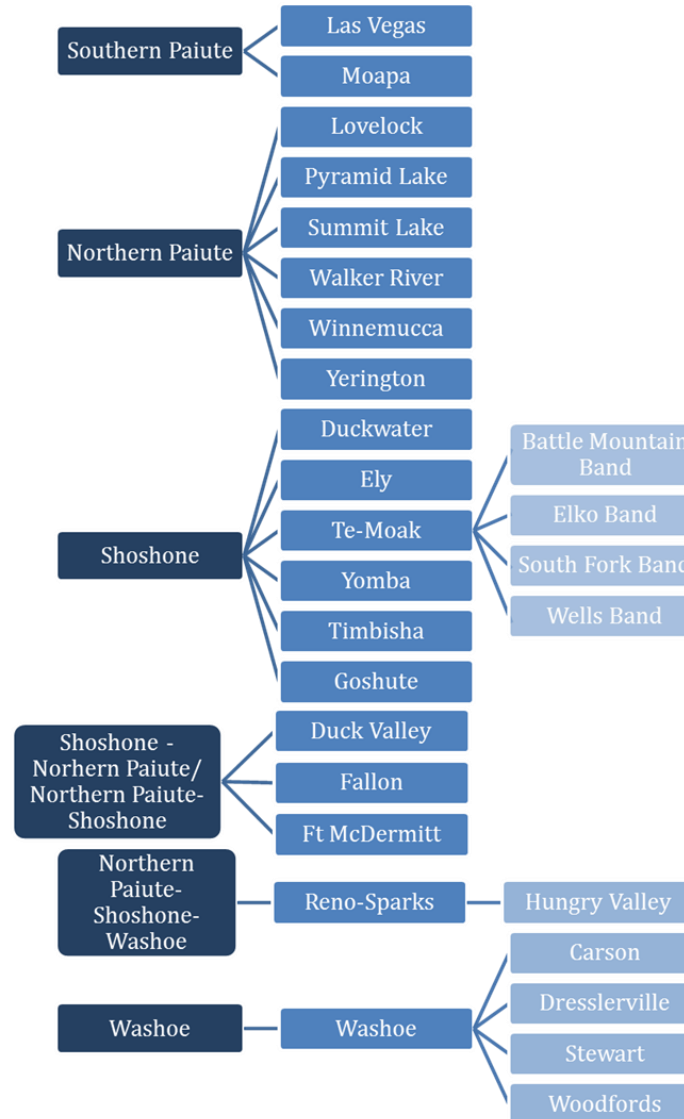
Southern Paiute
Las Vegas
Moapa

Northern Paiute
Lovelock
Pyramid Lake
Summit Lake
Walker River
Winnemucca
Yerington

Shoshone
Duckwater
Ely
Te-Moak
Battle Mountain Band
Elko Band
South Fork Band
Wells Band
Yomba
Timbisha
Goshute

Shoshone - Norhern Paiute/ Northern Paiute-Shoshone
Duck Valley
Fallon
Ft McDermitt

Northern Paiute-Shoshone-Washoe
Reno-Sparks
Hungry Valley

Washoe
Washoe
Carson
Dresslerville
Stewart
Woodfords